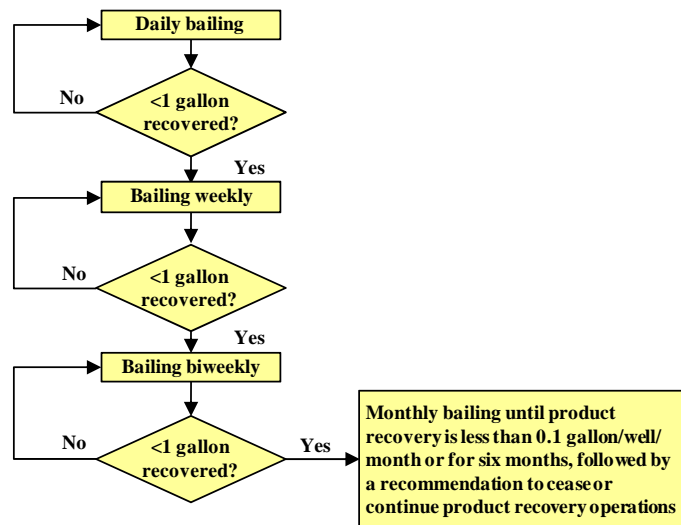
Daily bailing

No

<1 gallon recovered?

Yes

Bailing weekly

No

<1 gallon recovered?

Yes

Bailing biweekly

No

<1 gallon recovered?

Yes

Monthly bailing until product recovery is less than 0.1 gallon/well/ month or for six months, followed by a recommendation to cease or continue product recovery operations